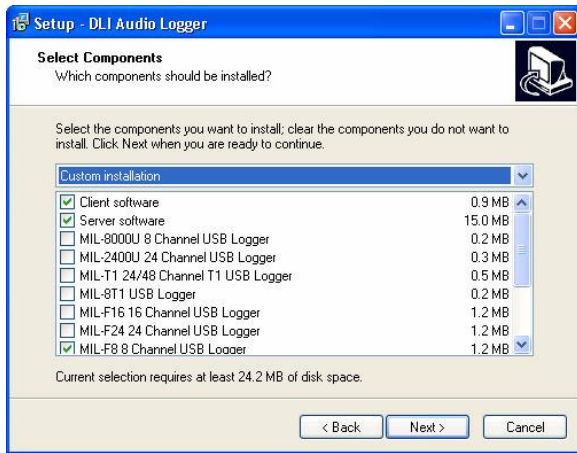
Setup - DLI Audio Logger

Select Components
Which components should be installed?

Select the components you want to install; clear the components you do not want to install. Click Next when you are ready to continue.

Custom installation

| | | |
|---|---|---|
| ☑ | Client software | 0.9 MB |
| ☑ | Server software | 15.0 MB |
| ☐ | MIL-8000U 8 Channel USB Logger | 0.2 MB |
| ☐ | MIL-2400U 24 Channel USB Logger | 0.3 MB |
| ☐ | MIL-T1 24/48 Channel T1 USB Logger | 0.5 MB |
| ☐ | MIL-8T1 USB Logger | 0.2 MB |
| ☐ | MIL-F16 16 Channel USB Logger | 1.2 MB |
| ☐ | MIL-F24 24 Channel USB Logger | 1.2 MB |
| ☑ | MIL-F8 8 Channel USB Logger | 1.2 MB |

Current selection requires at least 24.2 MB of disk space.

< Back Next > Cancel